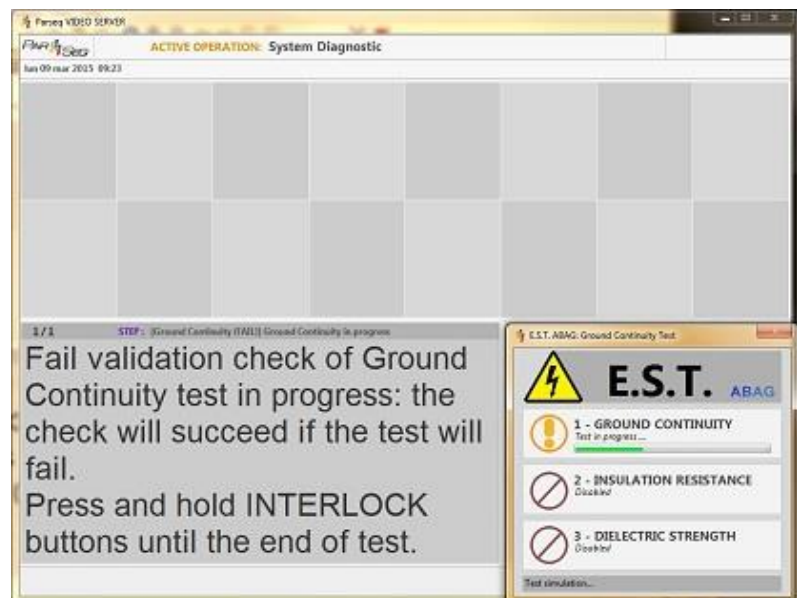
Parseq VIDEO SERVER

ParSeq

ACTIVE OPERATION: System Diagnostic

lun 09 mar 2015 09:23

1/1

STEP: [Ground Continuity (FAIL)] Ground Continuity in progress

Fail validation check of Ground Continuity test in progress: the check will succeed if the test will fail.
Press and hold INTERLOCK buttons until the end of test.

E.S.T. ABAG: Ground Continuity Test

E.S.T. ABAG

1 - GROUND CONTINUITY
Test in progress...

2 - INSULATION RESISTANCE
Disabled

3 - DIELECTRIC STRENGTH
Disabled

Test simulation...